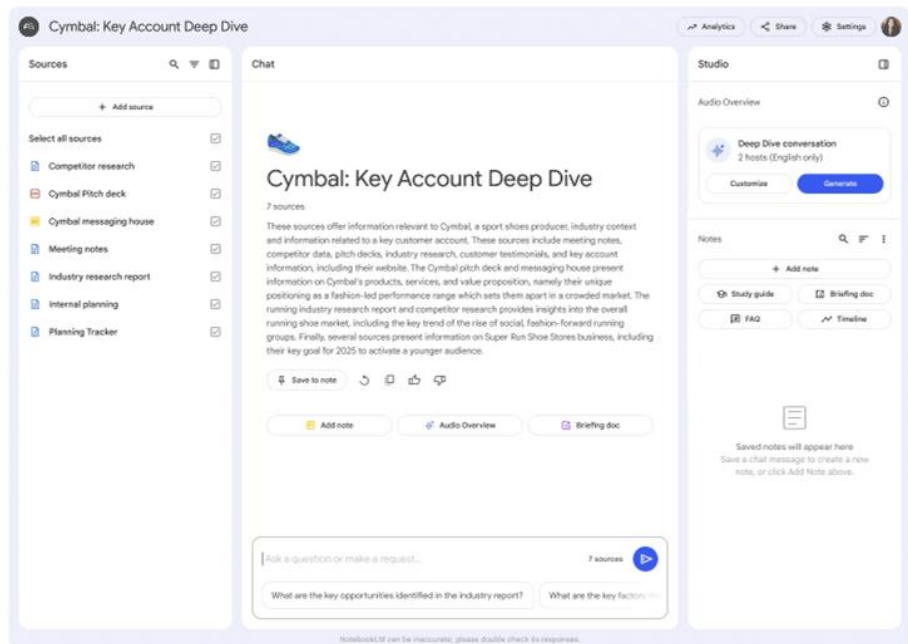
Cymbal: Key Account Deep Dive

Analytics
Share
Settings

Sources

+ Add source

Select all sources

Competitor research
Cymbal Pitch deck
Cymbal messaging house
Meeting notes
Industry research report
Internal planning
Planning Tracker

Chat

Cymbal: Key Account Deep Dive

7 sources

These sources offer information relevant to Cymbal, a sport shoes producer, industry context and information related to a key customer account. These sources include meeting notes, competitor data, pitch decks, industry research, customer testimonials, and key account information, including their website. The Cymbal pitch deck and messaging house present information on Cymbal's products, services, and value proposition, namely their unique positioning as a fashion-led performance range which sets them apart in a crowded market. The running industry research report and competitor research provides insights into the overall running shoe market, including the key trend of the rise of social, fashion-forward running groups. Finally, several sources present information on Super Run Shoe Stores business, including their key goal for 2025 to activate a younger audience.

Save to note

Add note
Audio Overview
Briefing doc

Ask a question or make a request...
7 sources

What are the key opportunities identified in the industry report?
What are the key factors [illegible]

NotebookLM can be inaccurate; please double check its responses.

Studio

Audio Overview

Deep Dive conversation
2 hosts (English only)

Customize
Generate

Notes

+ Add note

Study guide
Briefing doc
FAQ
Timeline

Saved notes will appear here
Save a chat message to create a new note, or click Add Note above.